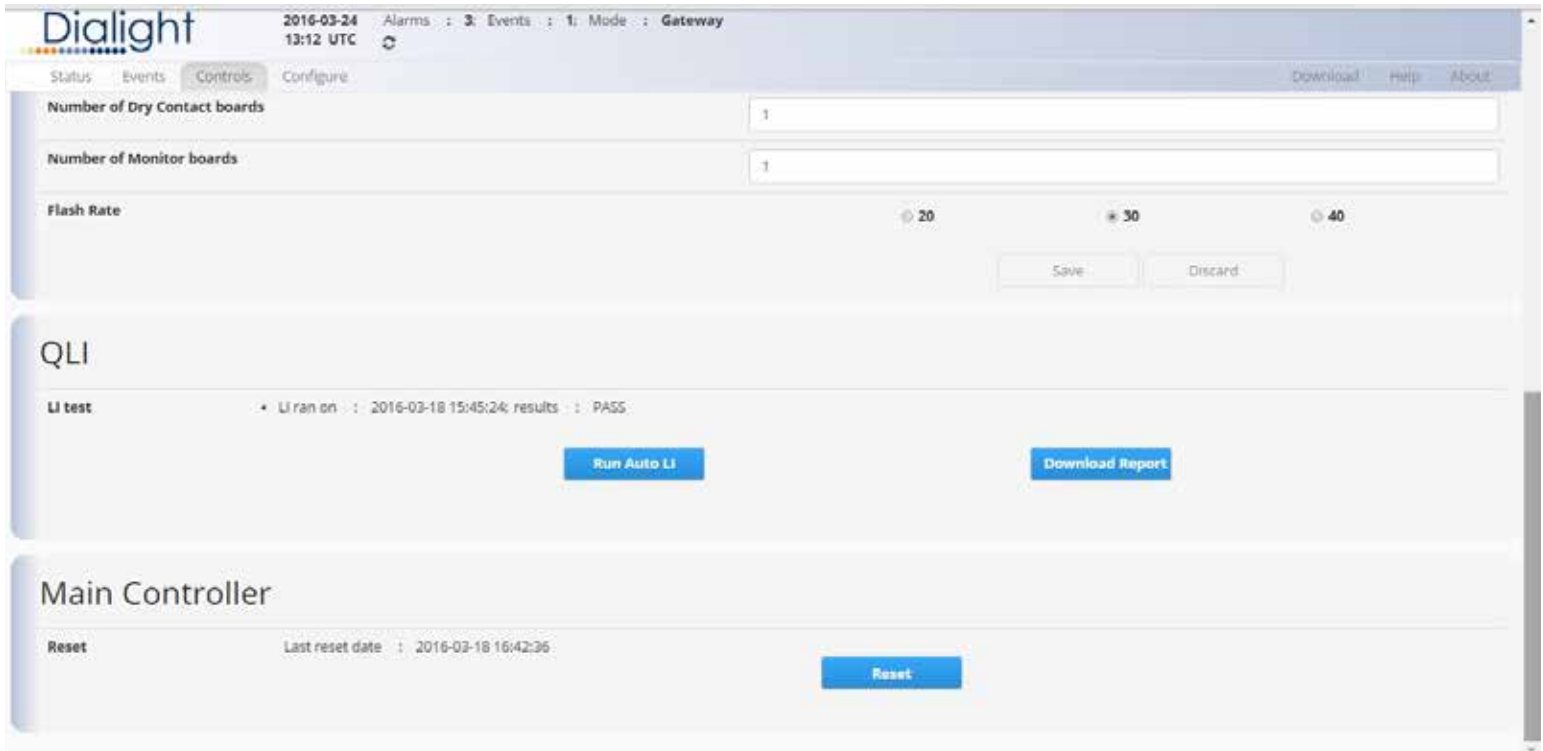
Dialight

2016-03-24 13:12 UTC

Alarms : 3: Events : 1: Mode : Gateway

Status Events Controls Configure

Download Help About

Number of Dry Contact boards
1

Number of Monitor boards
1

Flash Rate
20 30 40

Save Discard

QLI

LI test
• LI ran on : 2016-03-18 15:45:24: results : PASS

Run Auto LI

Download Report

Main Controller

Reset
Last reset date : 2016-03-18 16:42:36

Reset